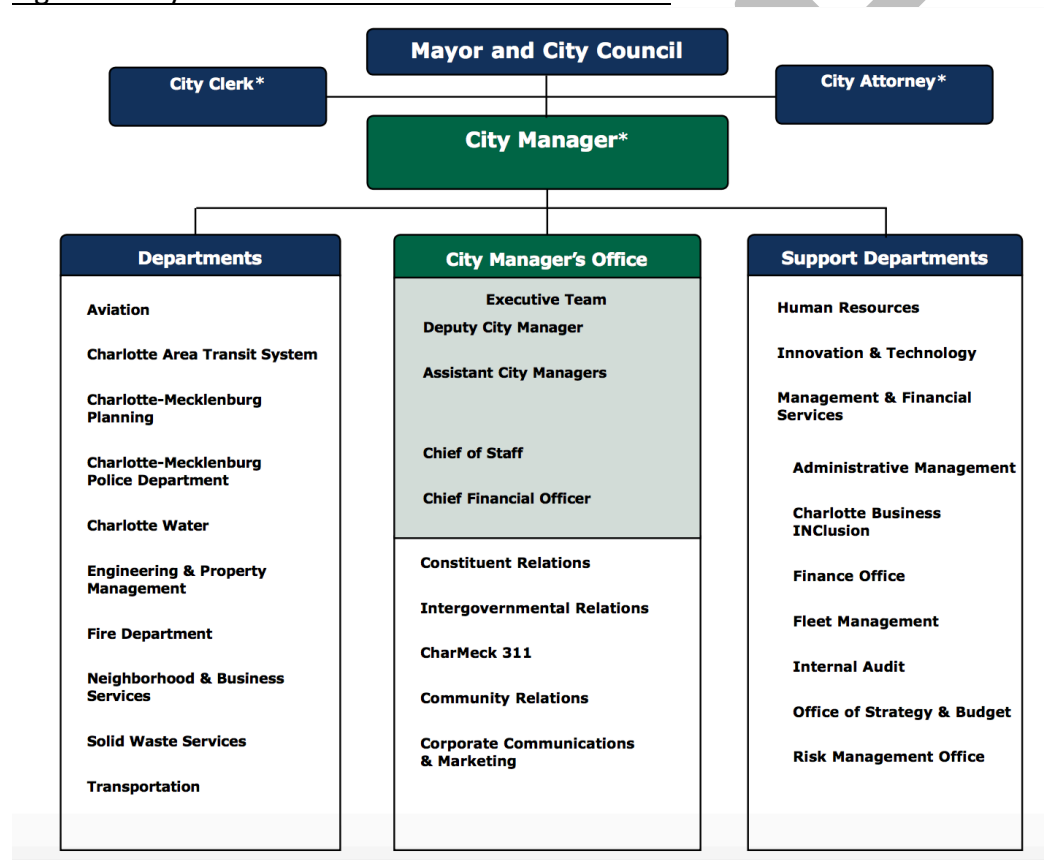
Mayor and City Council

City Clerk*

City Attorney*

City Manager*

Departments

Aviation

Charlotte Area Transit System

Charlotte-Mecklenburg Planning

Charlotte-Mecklenburg Police Department

Charlotte Water

Engineering & Property Management

Fire Department

Neighborhood & Business Services

Solid Waste Services

Transportation

City Manager's Office

Executive Team

Deputy City Manager

Assistant City Managers

Chief of Staff

Chief Financial Officer

Constituent Relations

Intergovernmental Relations

CharMeck 311

Community Relations

Corporate Communications & Marketing

Support Departments

Human Resources

Innovation & Technology

Management & Financial Services

Administrative Management

Charlotte Business INClusion

Finance Office

Fleet Management

Internal Audit

Office of Strategy & Budget

Risk Management Office